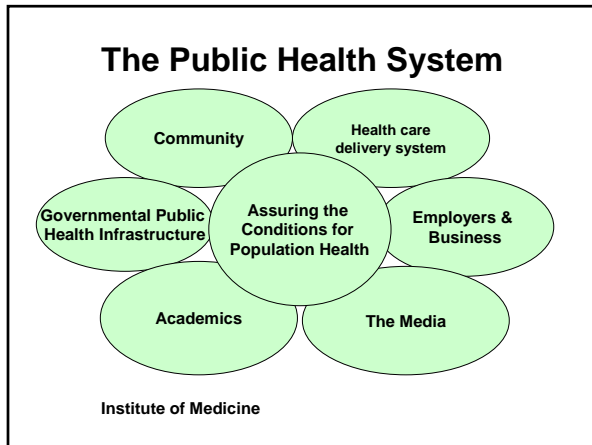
The Public Health System

Community

Health care delivery system

Governmental Public Health Infrastructure

Assuring the Conditions for Population Health

Employers & Business

Academics

The Media

Institute of Medicine